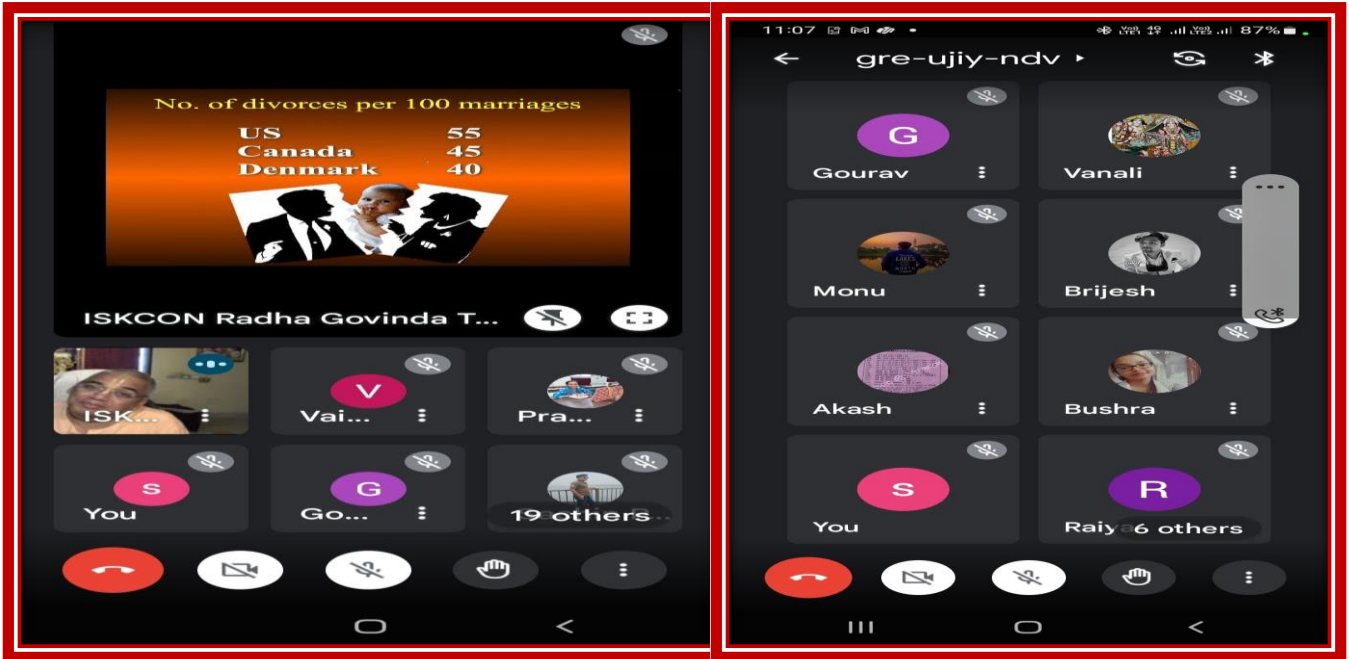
No. of divorces per 100 marriages

US 55
Canada 45
Denmark 40

ISKCON Radha Govinda T...

ISK...

V
Vai...

Pra...

S
You

G
Go...

19 others

11:07 87%

gre-ujiy-ndv

G
Gourav

Vanali

Monu

Brijesh

Akash

Bushra

S
You

R
Raiya 6 others